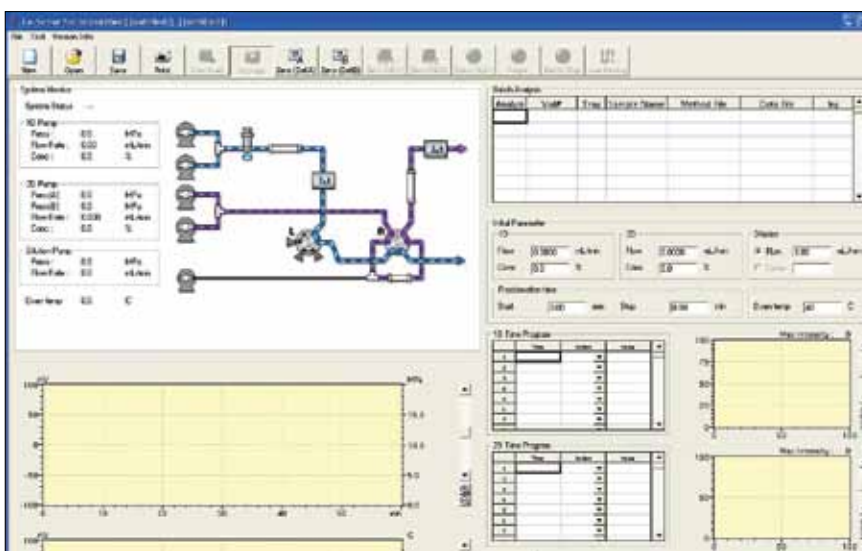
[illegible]

File Edit Version Info

New Open Save Print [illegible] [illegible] Save (1stD) Save (2ndD) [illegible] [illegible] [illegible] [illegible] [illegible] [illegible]

System Monitor

System Status —

1D Pump
Press: 0.0 kPa
Flow Rate: 0.00 mL/min
Conc: 0.0 %

2D Pump
Press(A): 0.0 kPa
Press(B): 0.0 kPa
Flow Rate: 0.000 mL/min
Conc: 0.0 %

Dilution Pump
Press: 0.0 kPa
Flow Rate: 0.0 mL/min

Oven temp: 0.0 C

Batch Analysis

| Analyze | Vial# | Sequ | Sample Name | Method file | Data file | Inj |
|---|---|---|---|---|---|---|
| | | | | | | |

Initial Parameter

1D
Flow 0.0800 mL/min
Conc 0.0 %

2D
Flow 2.0000 mL/min
Conc 5.0 %

Dilution
Run 0.00 mL/min
Conc

Fractionation time
Start 0.00 min Stop 0.00 min Oven temp 40 C

1D Time Program

| Time | Action | Value |
|---|---|---|
| | | |

2D Time Program

| Time | Action | Value |
|---|---|---|
| | | |

Max Intensity
Max Intensity

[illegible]